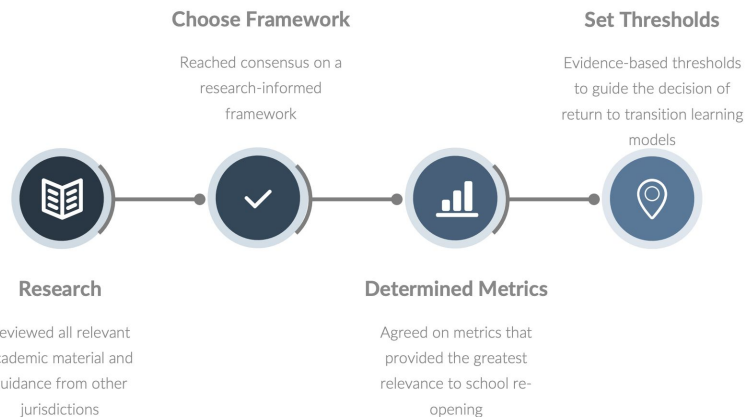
Choose Framework

Reached consensus on a research-informed framework

Set Thresholds

Evidence-based thresholds to guide the decision of return to transition learning models

Research

eviewed all relevant ademic material and uidance from other jurisdictions

Determined Metrics

Agreed on metrics that provided the greatest relevance to school re-opening